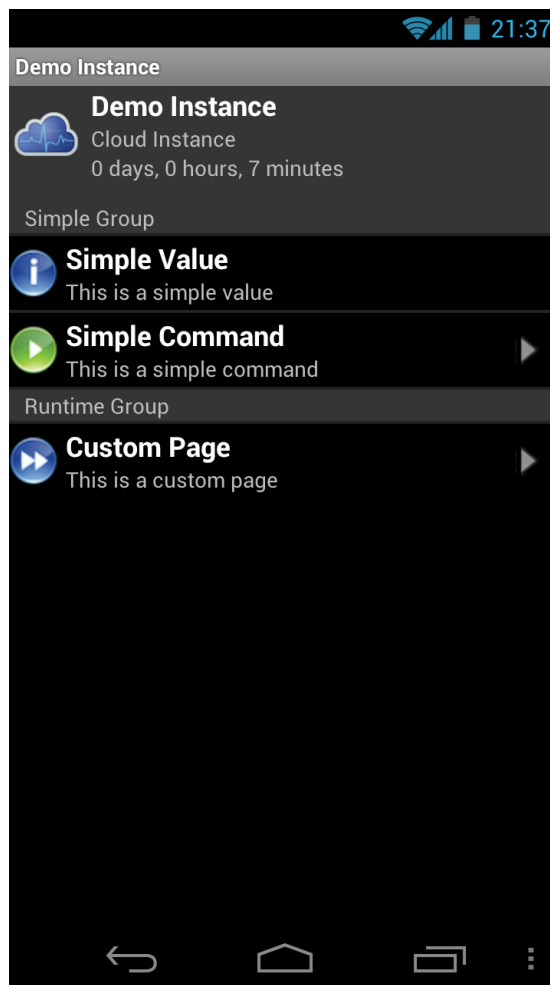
21:37

Demo Instance

Demo Instance
Cloud Instance
0 days, 0 hours, 7 minutes

Simple Group

Simple Value
This is a simple value

Simple Command
This is a simple command

Runtime Group

Custom Page
This is a custom page